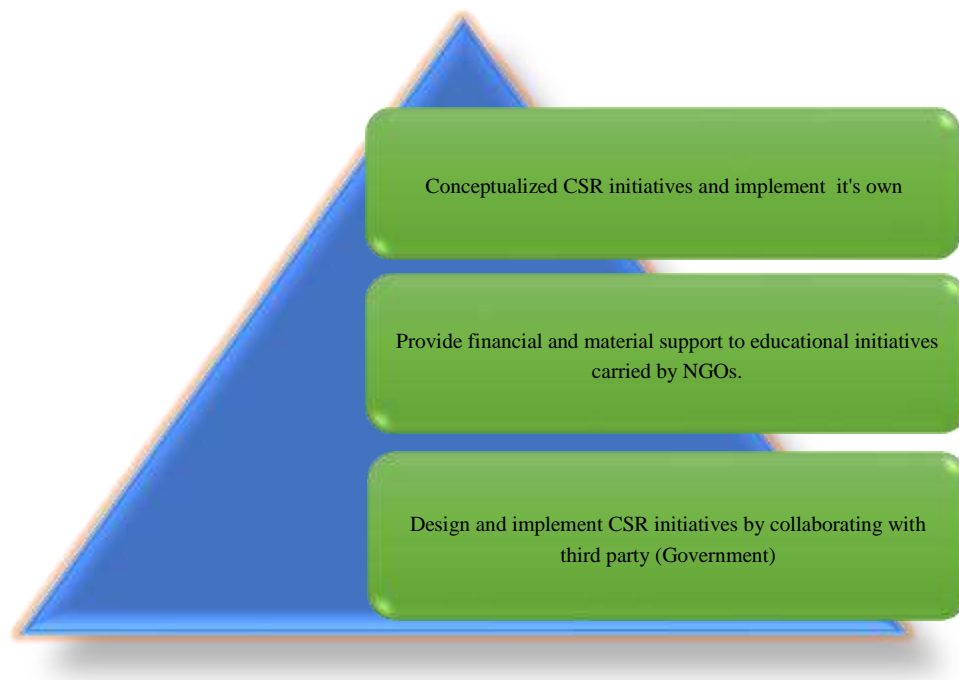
Conceptualized CSR initiatives and implement it's own

Provide financial and material support to educational initiatives carried by NGOs.

Design and implement CSR initiatives by collaborating with third party (Government)